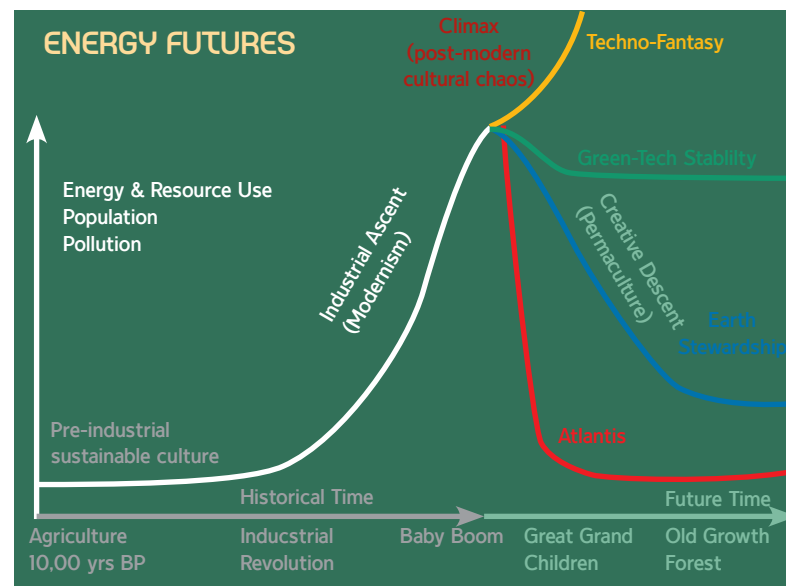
ENERGY FUTURES

Climax (post-modern cultural chaos)

Techno-Fantasy

Energy & Resource Use
Population
Pollution

Green-Tech Stablilty

Industrial Ascent (Modernism)

Creative Descent (Permaculture)

Earth Stewardship

Pre-industrial sustainable culture

Atlantis

Historical Time

Future Time

Agriculture 10,00 yrs BP

Inducstrial Revolution

Baby Boom

Great Grand Children

Old Growth Forest